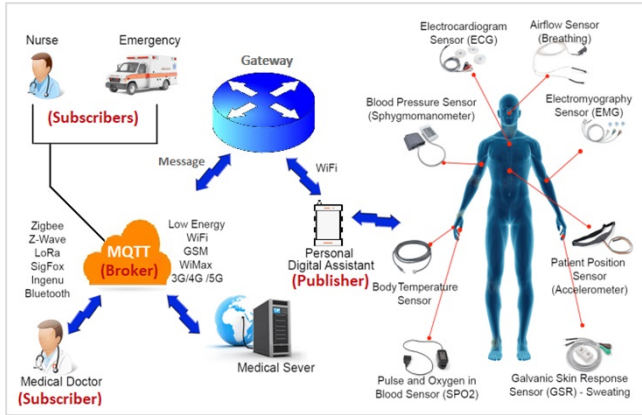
Nurse

Emergency

(Subscribers)

Gateway

Message

WiFi

Electrocardiogram Sensor (ECG)

Airflow Sensor (Breathing)

Blood Pressure Sensor (Sphygmomanometer)

Electromyography Sensor (EMG)

Zigbee
Z-Wave
LoRa
SigFox
Ingenu
Bluetooth

MQTT
(Broker)

Low Energy
WiFi
GSM
WiMax
3G/4G /5G

Personal Digital Assistant
(Publisher)

Body Temperature Sensor

Patient Position Sensor (Accelerometer)

Medical Doctor
(Subscriber)

Medical Sever

Pulse and Oxygen in Blood Sensor (SPO2)

Galvanic Skin Response Sensor (GSR) - Sweating